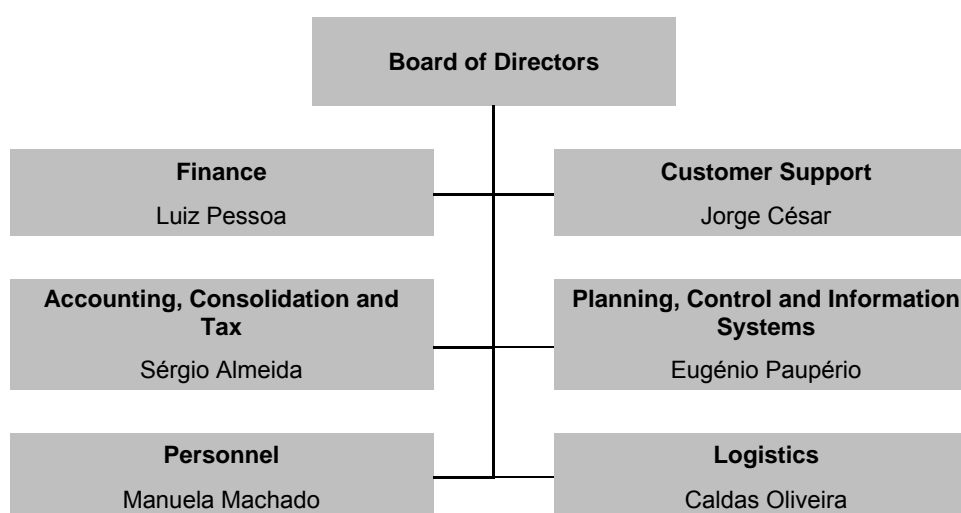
Board of Directors

Finance
Luiz Pessoa

Customer Support
Jorge César

Accounting, Consolidation and Tax
Sérgio Almeida

Planning, Control and Information Systems
Eugénio Paupério

Personnel
Manuela Machado

Logistics
Caldas Oliveira